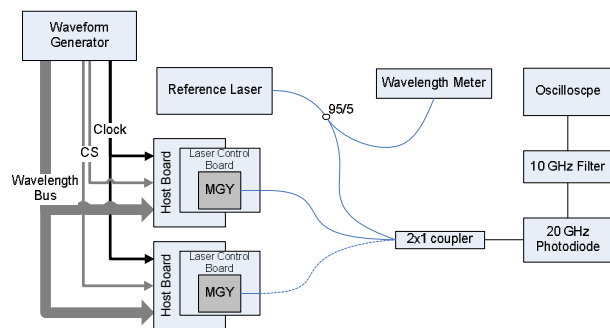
Waveform Generator

Reference Laser

Wavelength Meter

Oscillscpe

95/5

Clock

CS

Wavelength Bus

Host Board

Laser Control Board

MGY

10 GHz Filter

2x1 coupler

20 GHz Photodiode

Host Board

Laser Control Board

MGY